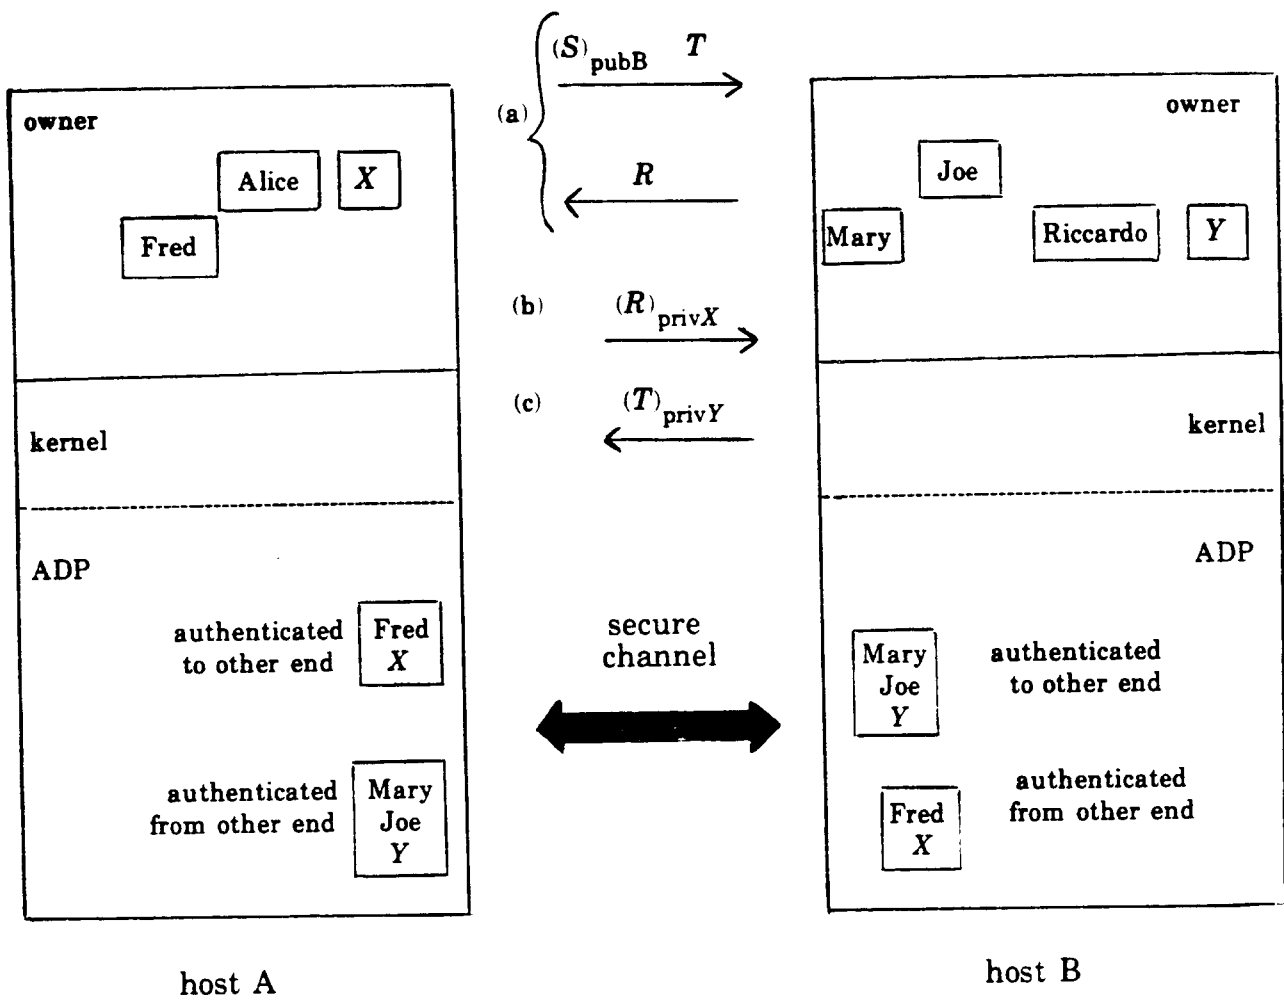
owner

Alice

$X$

Fred

kernel

ADP

authenticated to other end

Fred $X$

authenticated from other end

Mary Joe $Y$

host A

(a) $(S)_{pubB}$ $T$

$R$

(b) $(R)_{privX}$

(c) $(T)_{privY}$

secure channel

owner

Joe

Mary

Riccardo

$Y$

kernel

ADP

Mary Joe $Y$

authenticated to other end

authenticated from other end

Fred $X$

host B